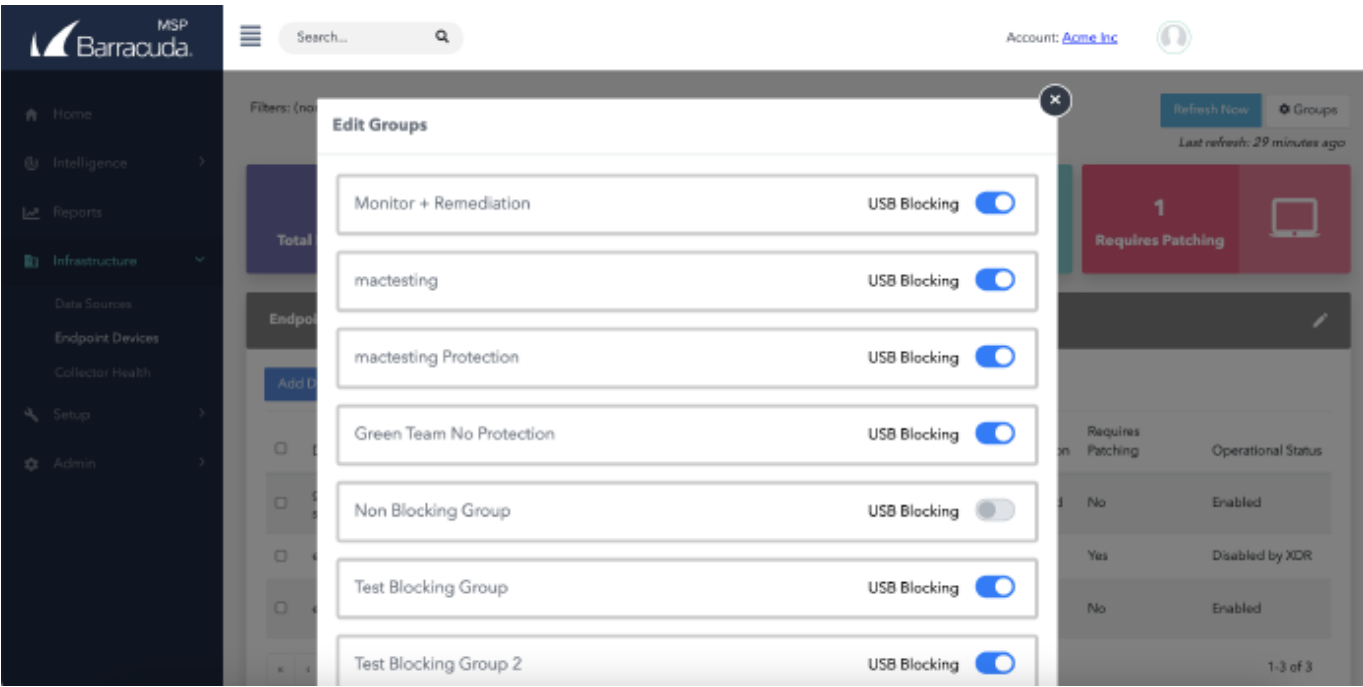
MSP Barracuda.

Search...

Account: Acme Inc

Home
Intelligence
Reports
Infrastructure
Data Sources
Endpoint Devices
Collector Health
Setup
Admin

Filters: (no

Refresh Now
Groups
Last refresh: 29 minutes ago

Total

1
Requires Patching

Endpoi

Add D

Requires Patching
Operational Status
No
Enabled
Yes
Disabled by XDR
No
Enabled
1-3 of 3

Edit Groups

Monitor + Remediation
USB Blocking

mactesting
USB Blocking

mactesting Protection
USB Blocking

Green Team No Protection
USB Blocking

Non Blocking Group
USB Blocking

Test Blocking Group
USB Blocking

Test Blocking Group 2
USB Blocking